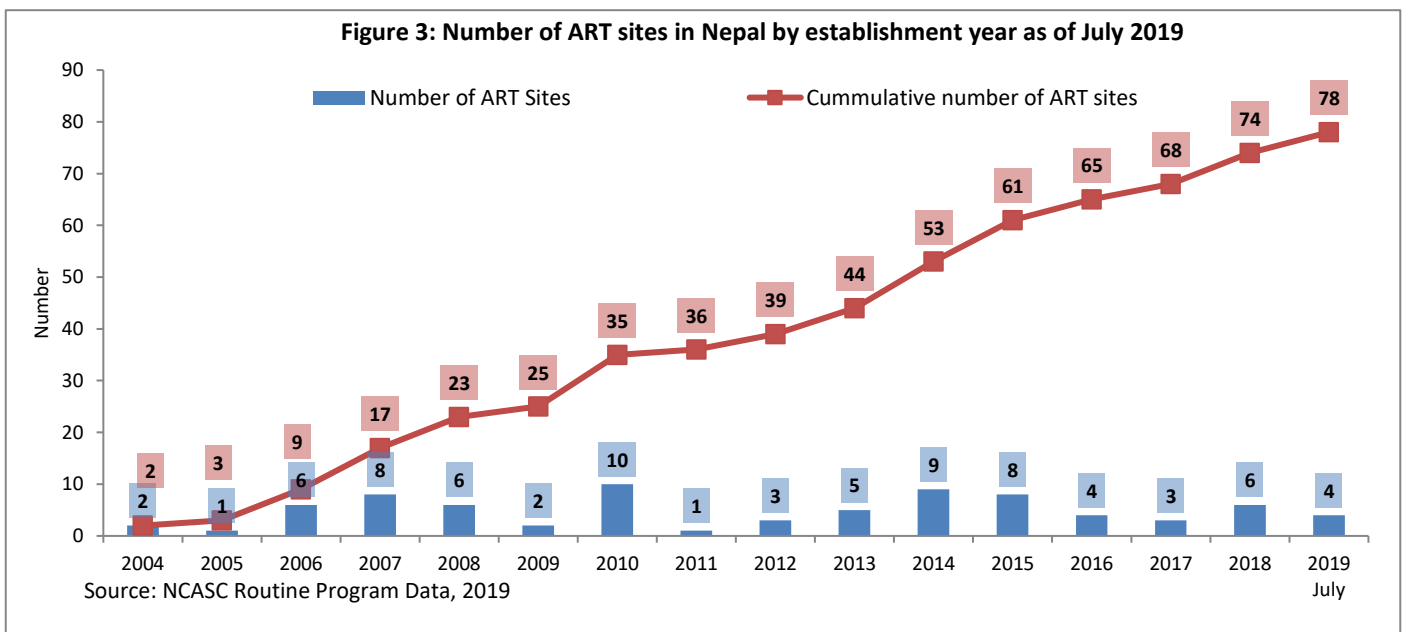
Figure 3: Number of ART sites in Nepal by establishment year as of July 2019

Number of ART Sites
Cummulative number of ART sites

Number

90
80
70
60
50
40
30
20
10
0

| Year | Number of ART Sites | Cummulative number of ART sites |
|---|---|---|
| 2004 | 2 | 2 |
| 2005 | 1 | 3 |
| 2006 | 6 | 9 |
| 2007 | 8 | 17 |
| 2008 | 6 | 23 |
| 2009 | 2 | 25 |
| 2010 | 10 | 35 |
| 2011 | 1 | 36 |
| 2012 | 3 | 39 |
| 2013 | 5 | 44 |
| 2014 | 9 | 53 |
| 2015 | 8 | 61 |
| 2016 | 4 | 65 |
| 2017 | 3 | 68 |
| 2018 | 6 | 74 |
| 2019 July | 4 | 78 |

Source: NCASC Routine Program Data, 2019